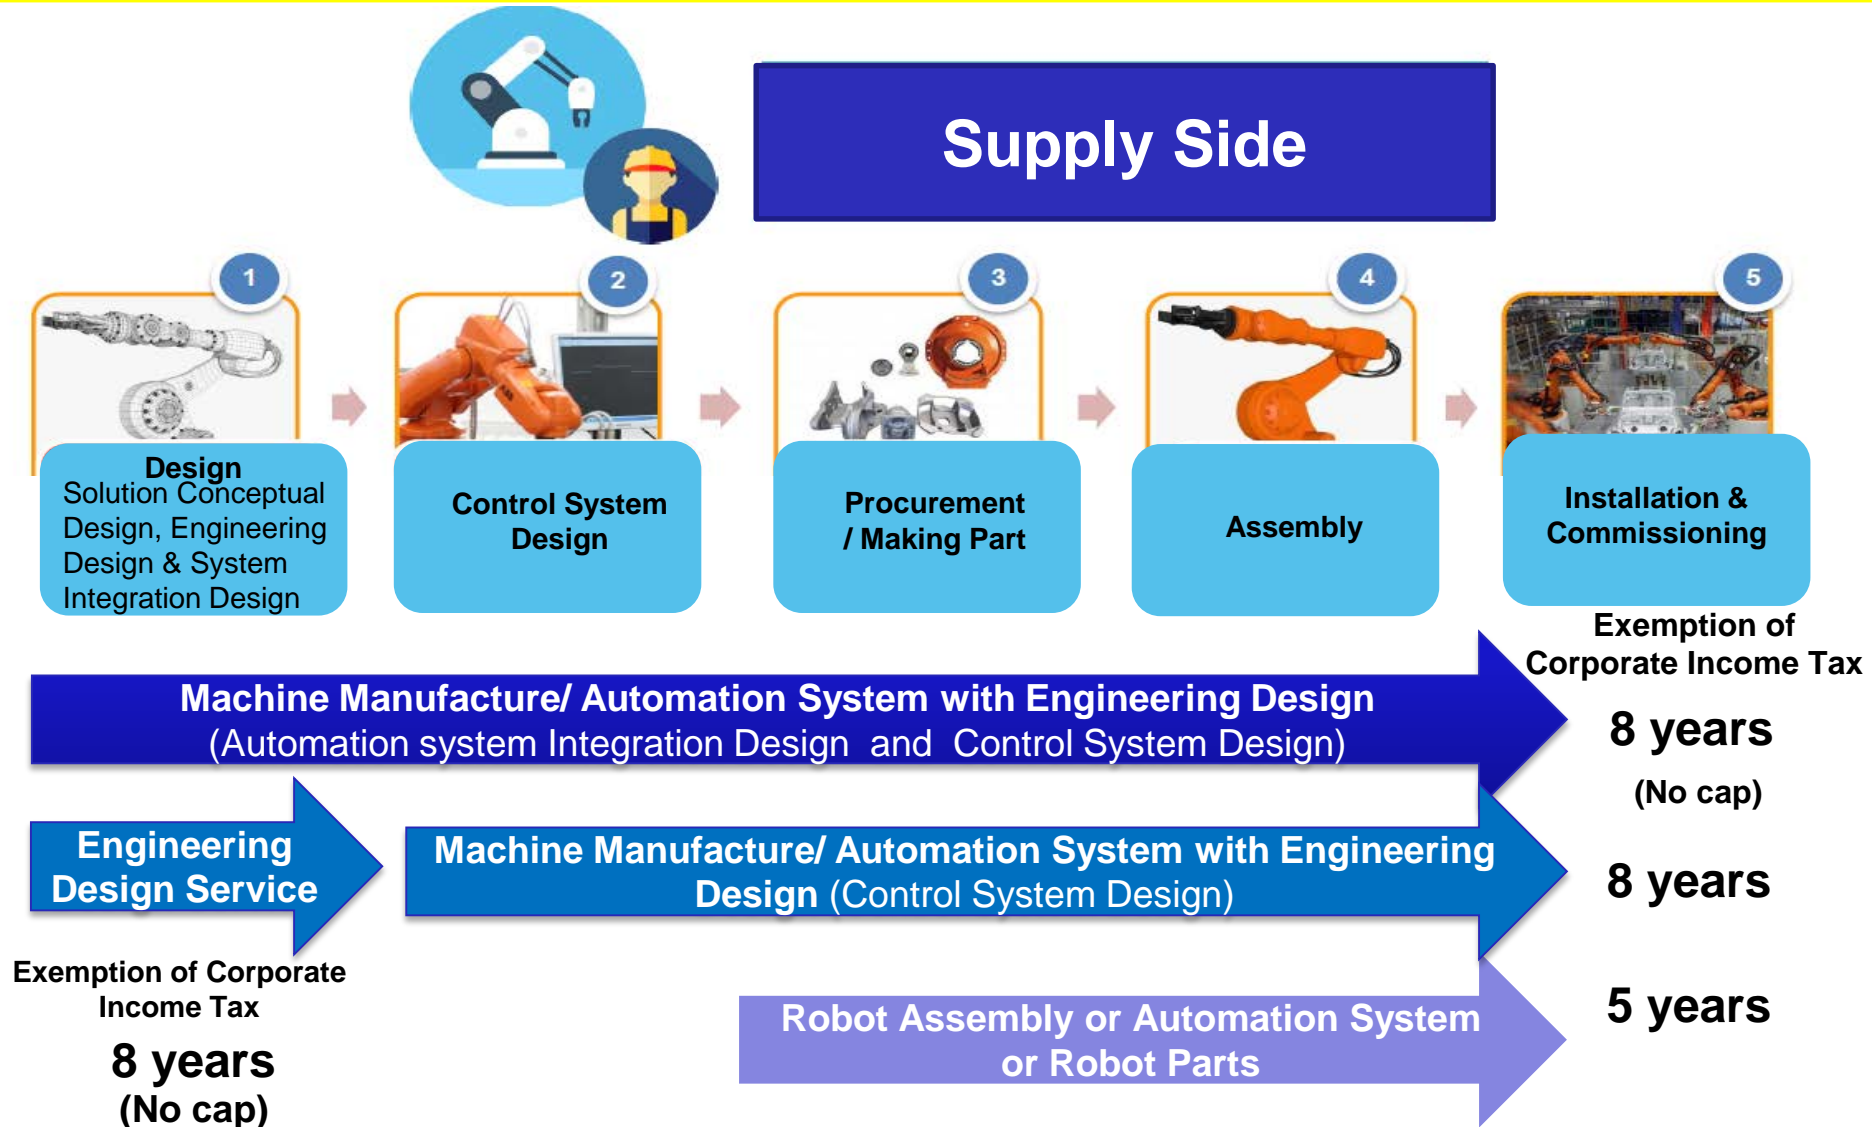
Supply Side

1

Design
Solution Conceptual Design, Engineering Design & System Integration Design

2

Control System Design

3

Procurement / Making Part

4

Assembly

5

Installation & Commissioning

Exemption of Corporate Income Tax

Machine Manufacture/ Automation System with Engineering Design (Automation system Integration Design and Control System Design)

8 years

(No cap)

Engineering Design Service

Machine Manufacture/ Automation System with Engineering Design (Control System Design)

8 years

Exemption of Corporate Income Tax

8 years
(No cap)

Robot Assembly or Automation System or Robot Parts

5 years